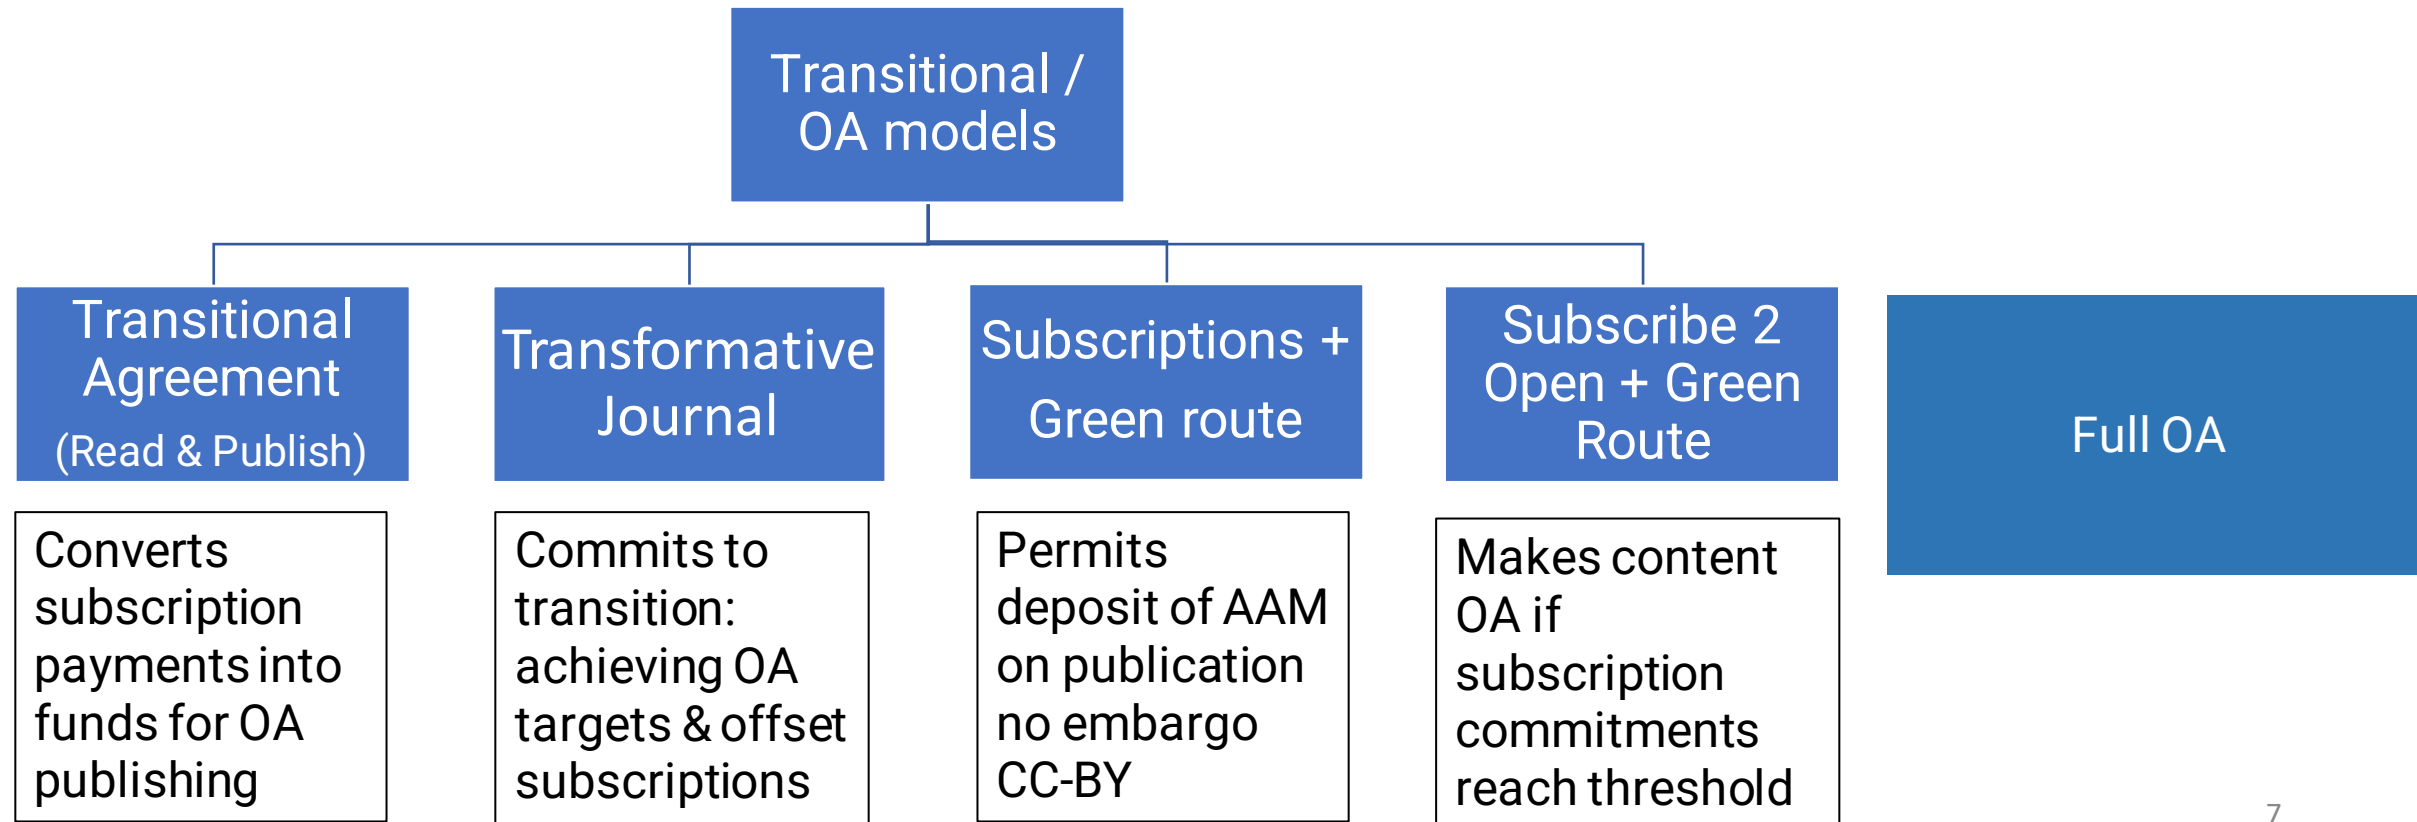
Transitional / OA models

Transitional Agreement (Read & Publish)

Transformative Journal

Subscriptions + Green route

Subscribe 2 Open + Green Route

Full OA

Converts subscription payments into funds for OA publishing

Commits to transition: achieving OA targets & offset subscriptions

Permits deposit of AAM on publication no embargo CC-BY

Makes content OA if subscription commitments reach threshold

7